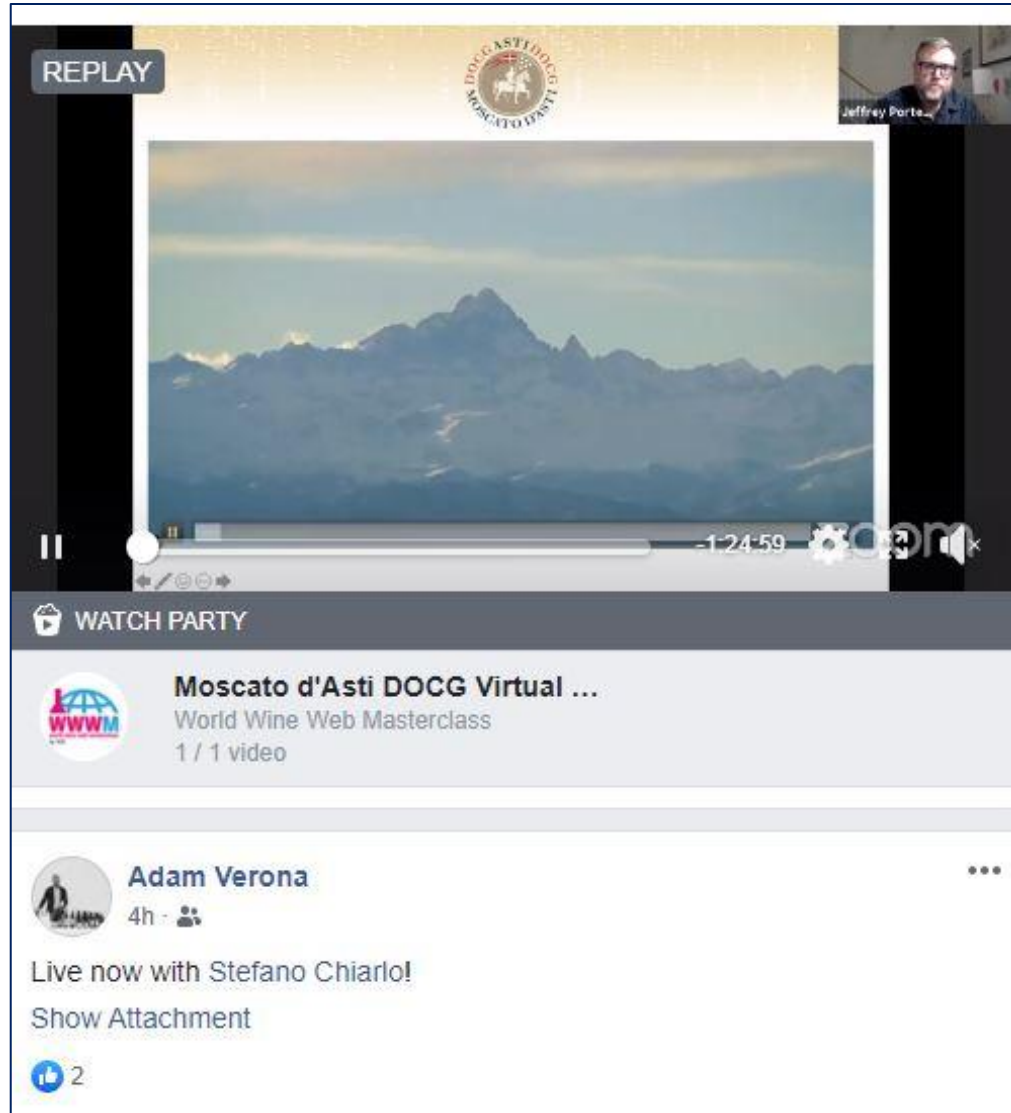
REPLAY

ASTI DOCG MOSCATO D'ASTI

Jeffrey Porte...

-1:24:59

zoom

WATCH PARTY

WWWM

Moscato d'Asti DOCG Virtual ...

World Wine Web Masterclass

1 / 1 video

Adam Verona

4h ·

Live now with Stefano Chiarlo!

Show Attachment

2